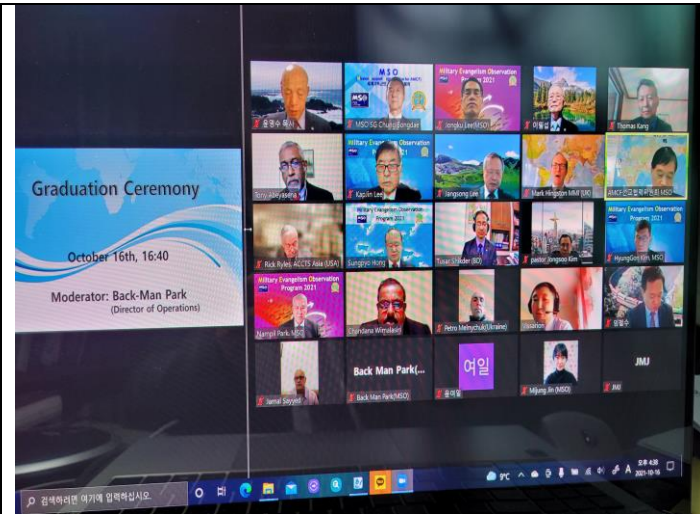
Graduation Ceremony

October 16th, 16:40

Moderator: Back-Man Park
(Director of Operations)

Military Evangelism Observation Program 2021

MSO

윤명수 목사
MSO SG Chung Jongdae
Jongku Lee(MSO)
이필성
Thomas Kang
Tony Aleyaseelan
Kapiiln Lee
Jongsong Lee
Mark Hingston MMF(UK)
AMCF(한국군목선교회) MSO
Rick Ryles ACCTS Asia (USA)
Sungryo Hong
Tusar Shikder (BD)
pastor Jongsoo Kim
HyungGon Kim, MSO
Namgil Park, MSO
Chandana Wimalasiri
Petro Melnychuk(Ukraine)
Susanna
정필성
Jamal Sayyed
Back Man Park(...
Back Man Park(MSO)
여일
윤여일
Mijung Jin (MSO)
JMJ
JMJ

검색하려면 여기에 입력하십시오.
9°C
오후 4:38
2021-10-16